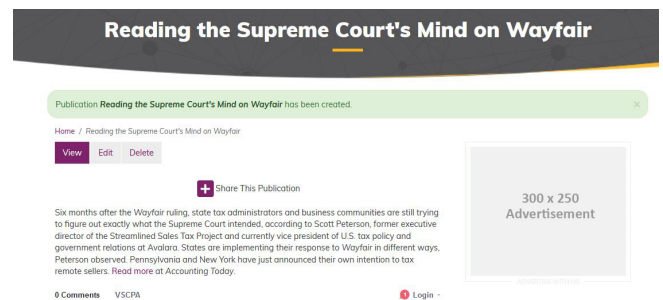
Reading the Supreme Court's Mind on Wayfair

Publication **Reading the Supreme Court's Mind on Wayfair** has been created.

×

Home / Reading the Supreme Court's Mind on Wayfair

View Edit Delete

Share This Publication

Six months after the Wayfair ruling, state tax administrators and business communities are still trying to figure out exactly what the Supreme Court intended, according to Scott Peterson, former executive director of the Streamlined Sales Tax Project and currently vice president of U.S. tax policy and government relations at Avalara. States are implementing their response to Wayfair in different ways, Peterson observed. Pennsylvania and New York have just announced their own intention to tax remote sellers. Read more at Accounting Today.

300 x 250 Advertisement

ADVERTISE WITH US

0 Comments VSCPA

1 Login